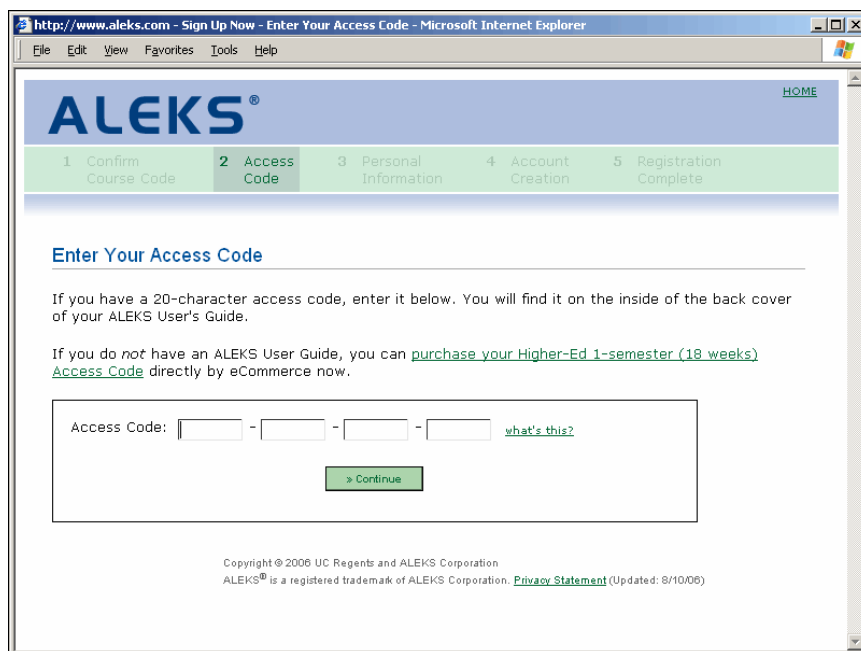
http://www.aleks.com - Sign Up Now - Enter Your Access Code - Microsoft Internet Explorer

File Edit View Favorites Tools Help

ALEKS®

HOME

1 Confirm Course Code
2 Access Code
3 Personal Information
4 Account Creation
5 Registration Complete

Enter Your Access Code

If you have a 20-character access code, enter it below. You will find it on the inside of the back cover of your ALEKS User's Guide.

If you do *not* have an ALEKS User Guide, you can purchase your Higher-Ed 1-semester (18 weeks) Access Code directly by eCommerce now.

Access Code: - - - what's this?

» Continue

Copyright © 2006 UC Regents and ALEKS Corporation
ALEKS® is a registered trademark of ALEKS Corporation. Privacy Statement (Updated: 8/10/06)